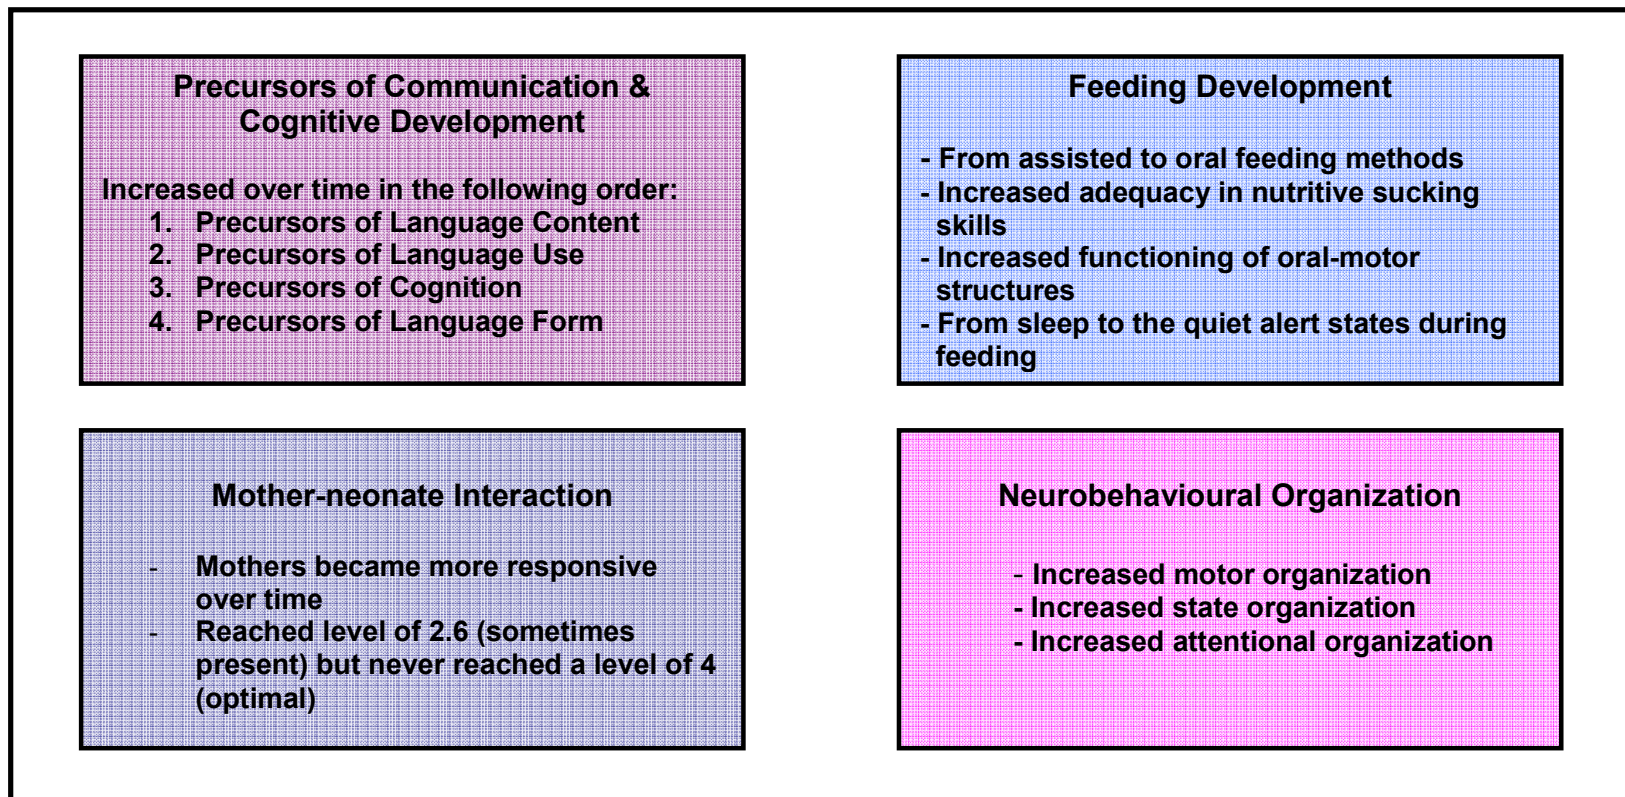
Precursors of Communication & Cognitive Development

Increased over time in the following order:
1. Precursors of Language Content
2. Precursors of Language Use
3. Precursors of Cognition
4. Precursors of Language Form

Feeding Development

- From assisted to oral feeding methods
- Increased adequacy in nutritive sucking skills
- Increased functioning of oral-motor structures
- From sleep to the quiet alert states during feeding

Mother-neonate Interaction

- Mothers became more responsive over time
- Reached level of 2.6 (sometimes present) but never reached a level of 4 (optimal)

Neurobehavioural Organization

- Increased motor organization
- Increased state organization
- Increased attentional organization